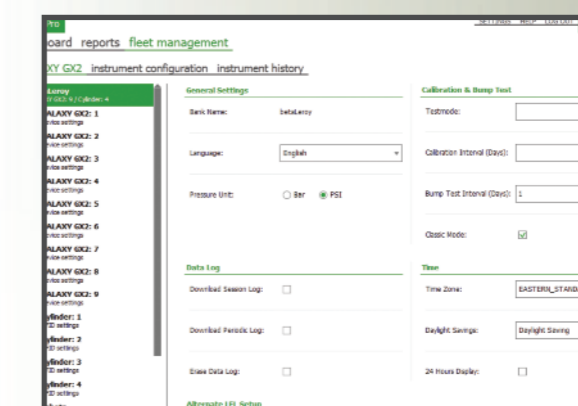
Pro

SETTINGS HELP LOGOUT

oard reports fleet management

XY GX2 instrument configuration instrument history

aLeroy
of GX2: 9 / Cylinder: 4

ALAXY GX2: 1
vice settings

ALAXY GX2: 2
vice settings

ALAXY GX2: 3
vice settings

ALAXY GX2: 4
vice settings

ALAXY GX2: 5
vice settings

ALAXY GX2: 6
vice settings

ALAXY GX2: 7
vice settings

ALAXY GX2: 8
vice settings

ALAXY GX2: 9
vice settings

ylinder: 1
TD settings

ylinder: 2
TD settings

ylinder: 3
TD settings

ylinder: 4
TD settings

General Settings

Bank Name: betaLeroy

Language: English

Pressure Unit: Bar PSI

Calibration & Bump Test

Testmode:

Calibration Interval (Days):

Bump Test Interval (Days): 1

Classic Mode:

Data Log

Download Session Log:

Download Periodic Log:

Erase Data Log:

Time

Time Zone: EASTERN_STAND

Daylight Savings: Daylight Saving

24 Hours Display:

Alternate LEL Setup